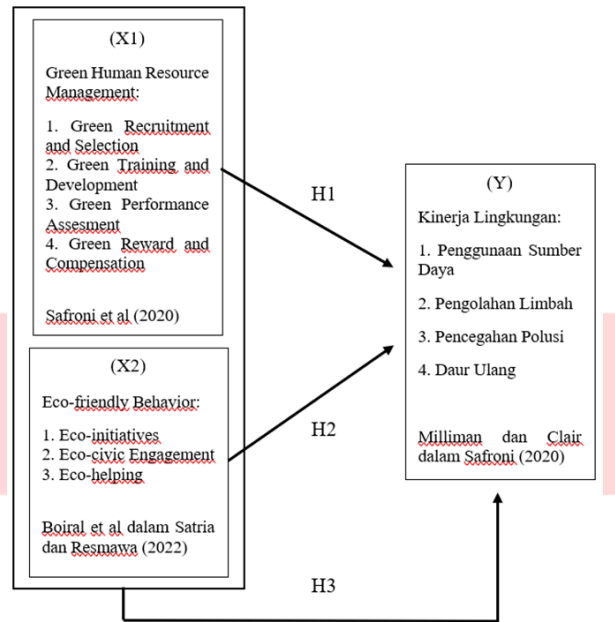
(X1)

Green Human Resource Management:

1. Green Recruitment and Selection
2. Green Training and Development
3. Green Performance Assesment
4. Green Reward and Compensation

Safroni et al (2020)

(X2)

Eco-friendly Behavior:

1. Eco-initiatives
2. Eco-civic Engagement
3. Eco-helping

Boiral et al dalam Satria dan Resmawa (2022)

H1

H2

H3

(Y)

Kinerja Lingkungan:

1. Penggunaan Sumber Daya

2. Pengolahan Limbah

3. Pencegahan Polusi

4. Daur Ulang

Milliman dan Clair dalam Safroni (2020)